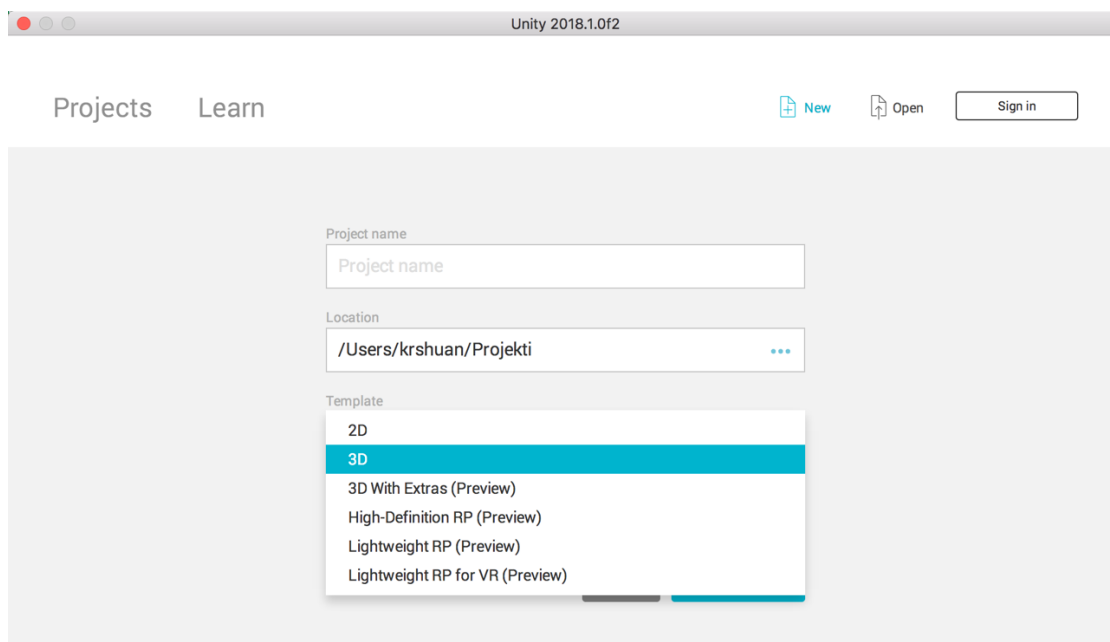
Unity 2018.1.0f2

Projects Learn

New Open Sign in

Project name

Project name

Location

/Users/krshuan/Projekti

Template

2D

3D

3D With Extras (Preview)

High-Definition RP (Preview)

Lightweight RP (Preview)

Lightweight RP for VR (Preview)